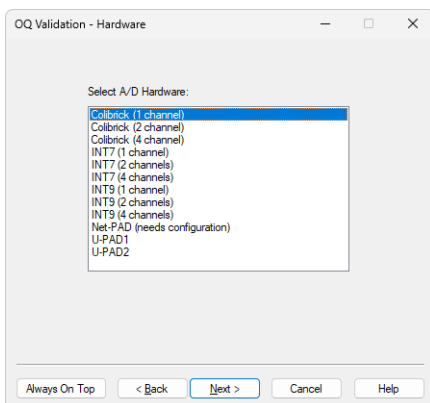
OQ Validation - Hardware

Select A/D Hardware:

Colibrick (1 channel)
Colibrick (2 channel)
Colibrick (4 channel)
INT7 (1 channel)
INT7 (2 channels)
INT7 (4 channels)
INT9 (1 channel)
INT9 (2 channels)
INT9 (4 channels)
Net-PAD (needs configuration)
U-PAD1
U-PAD2

Always On Top
< Back
Next >
Cancel
Help